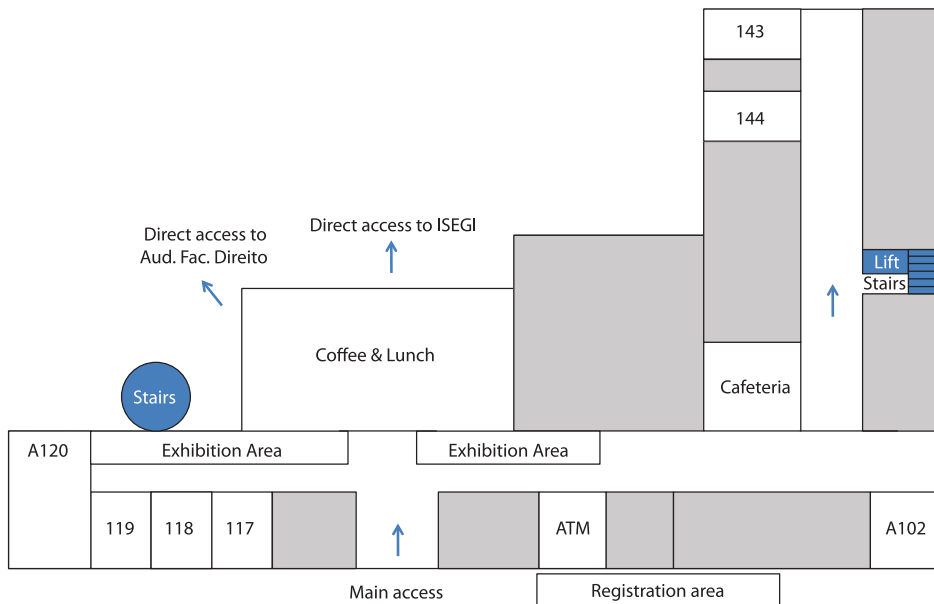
143

144

Direct access to Aud. Fac. Direito

Direct access to ISEGI

Lift

Stairs

Coffee & Lunch

Cafeteria

Stairs

A120

Exhibition Area

Exhibition Area

119

118

117

ATM

A102

Main access

Registration area